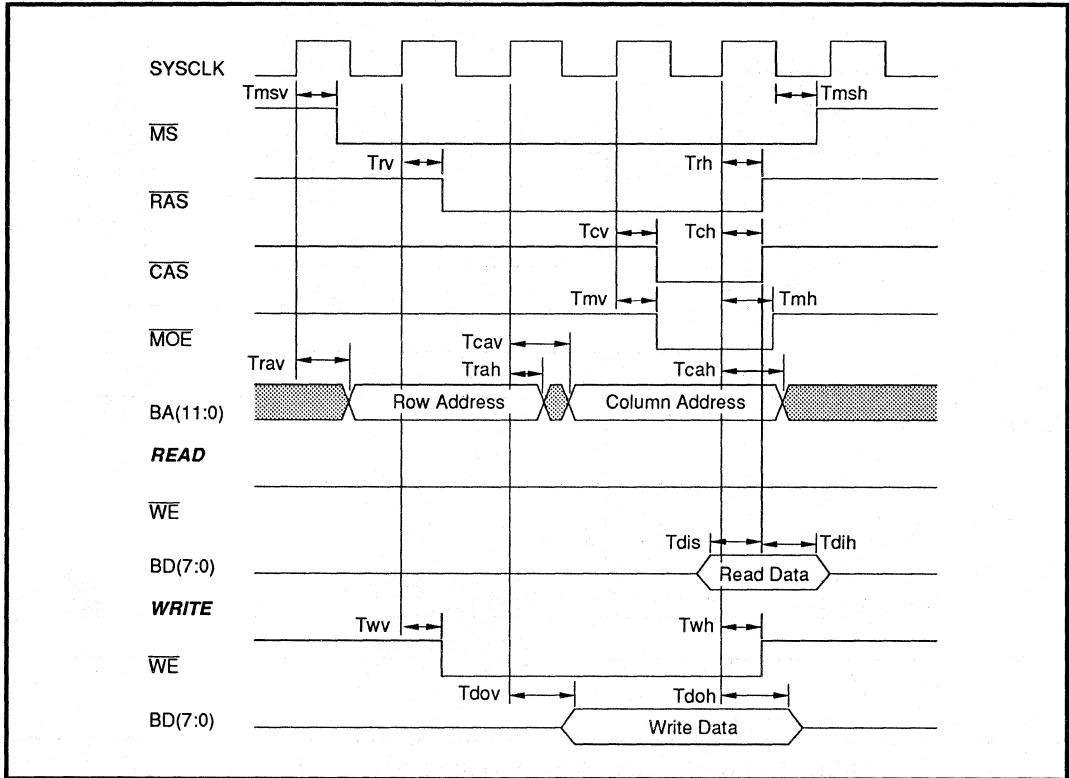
SYSCLK
Tmsv
Tmsh
$\overline{MS}$
Trv
Trh
$\overline{RAS}$
Tcv
Tch
$\overline{CAS}$
Tmv
Tmh
$\overline{MOE}$
Tcav
Trav
Trah
Tcah
BA(11:0)
Row Address
Column Address
READ
$\overline{WE}$
Tdis
Tdih
BD(7:0)
Read Data
WRITE
Twv
Twh
$\overline{WE}$
Tdov
Tdoh
BD(7:0)
Write Data